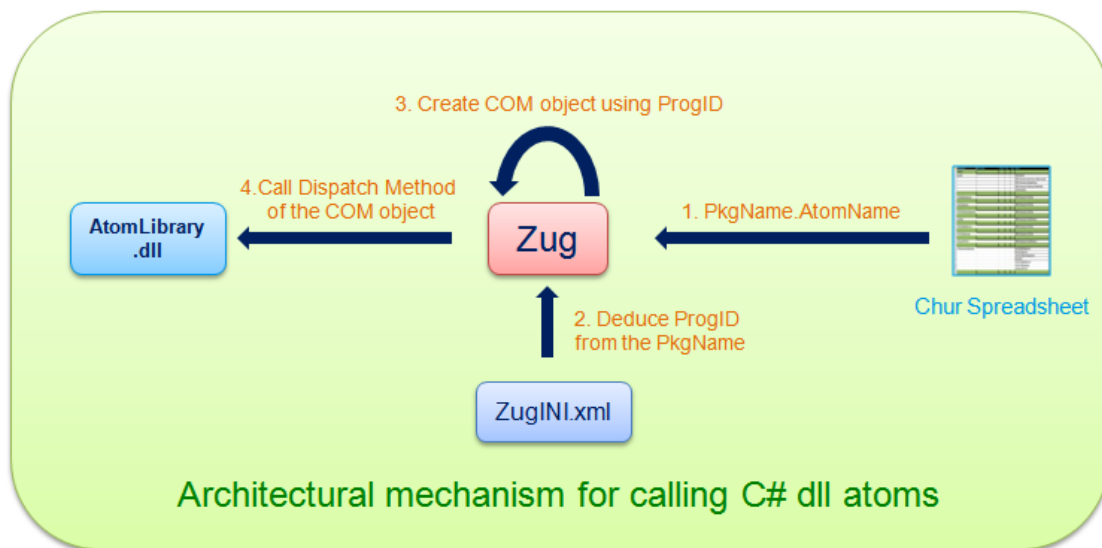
3. Create COM object using ProgID

4.Call Dispatch Method of the COM object

AtomLibrary .dll

Zug

1. PkgName.AtomName

Chur Spreadsheet

2. Deduce ProgID from the PkgName

ZugINI.xml

Architectural mechanism for calling C# dll atoms